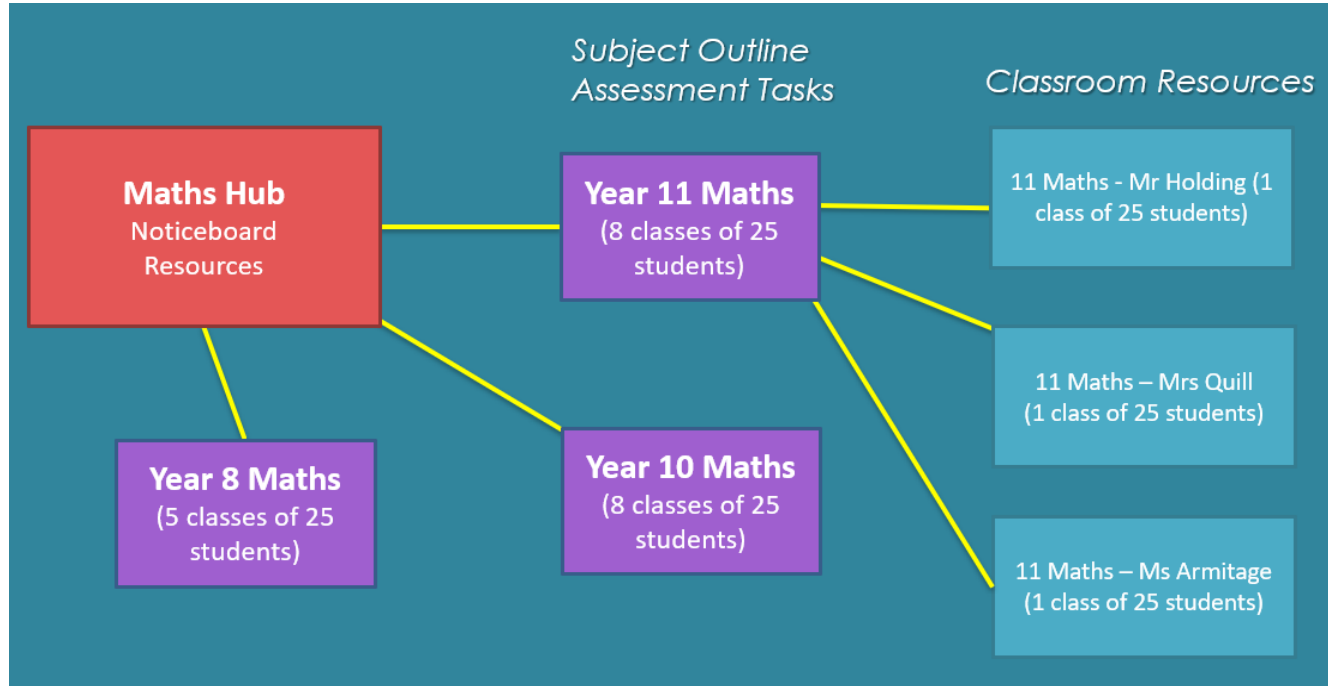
Subject Outline
Assessment Tasks

Classroom Resources

Maths Hub
Noticeboard
Resources

Year 11 Maths
(8 classes of 25 students)

11 Maths - Mr Holding (1 class of 25 students)

11 Maths – Mrs Quill
(1 class of 25 students)

11 Maths – Ms Armitage
(1 class of 25 students)

Year 8 Maths
(5 classes of 25 students)

Year 10 Maths
(8 classes of 25 students)